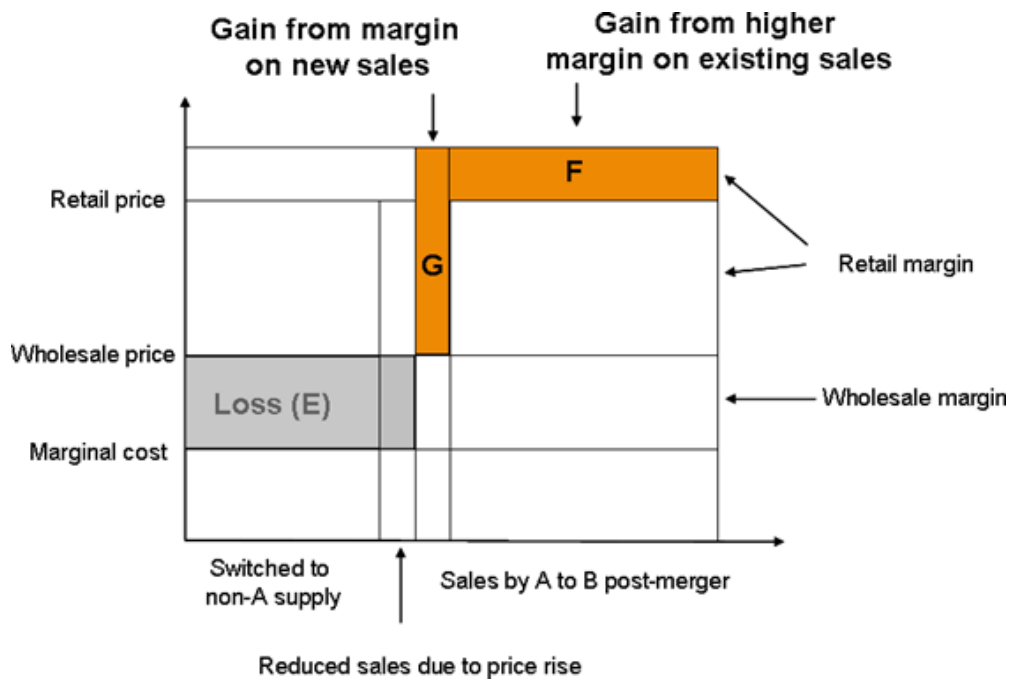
Gain from margin on new sales

Gain from higher margin on existing sales

Retail price

F

G

Retail margin

Wholesale price

Loss (E)

Wholesale margin

Marginal cost

Switched to non-A supply

Sales by A to B post-merger

Reduced sales due to price rise